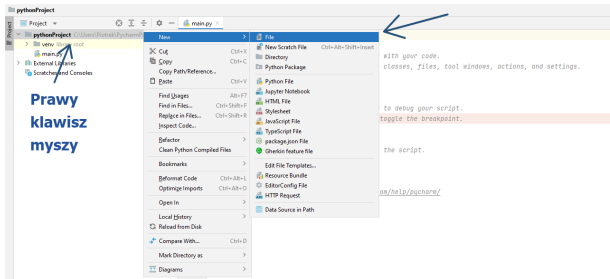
pythonProject

Project

main.py

Project

pythonProject C:\Users\Patryk\PycharmP

venv library root

main.py

External Libraries

Scratches and Consoles

Prawy klawisz myszy

New

Cut Ctrl+X

Copy Ctrl+C

Copy Path/Reference...

Paste Ctrl+V

Find Usages Alt+F7

Find in Files... Ctrl+Shift+F

Replace in Files... Ctrl+Shift+R

Inspect Code...

Refactor

Clean Python Compiled Files

Bookmarks

Reformat Code Ctrl+Alt+L

Optimize Imports Ctrl+Alt+O

Open In

Local History

Reload from Disk

Compare With... Ctrl+D

Mark Directory as

Diagrams

File

New Scratch File Ctrl+Alt+Shift+Insert

Directory

Python Package

Python File

Jupyter Notebook

HTML File

Stylesheet

JavaScript File

TypeScript File

package.json File

Gherkin feature file

Edit File Templates...

Resource Bundle

EditorConfig File

HTTP Request

Data Source in Path

with your code.

classes, files, tool windows, actions, and settings.

to debug your script.

toggle the breakpoint.

the script.

om/help/pycharm/